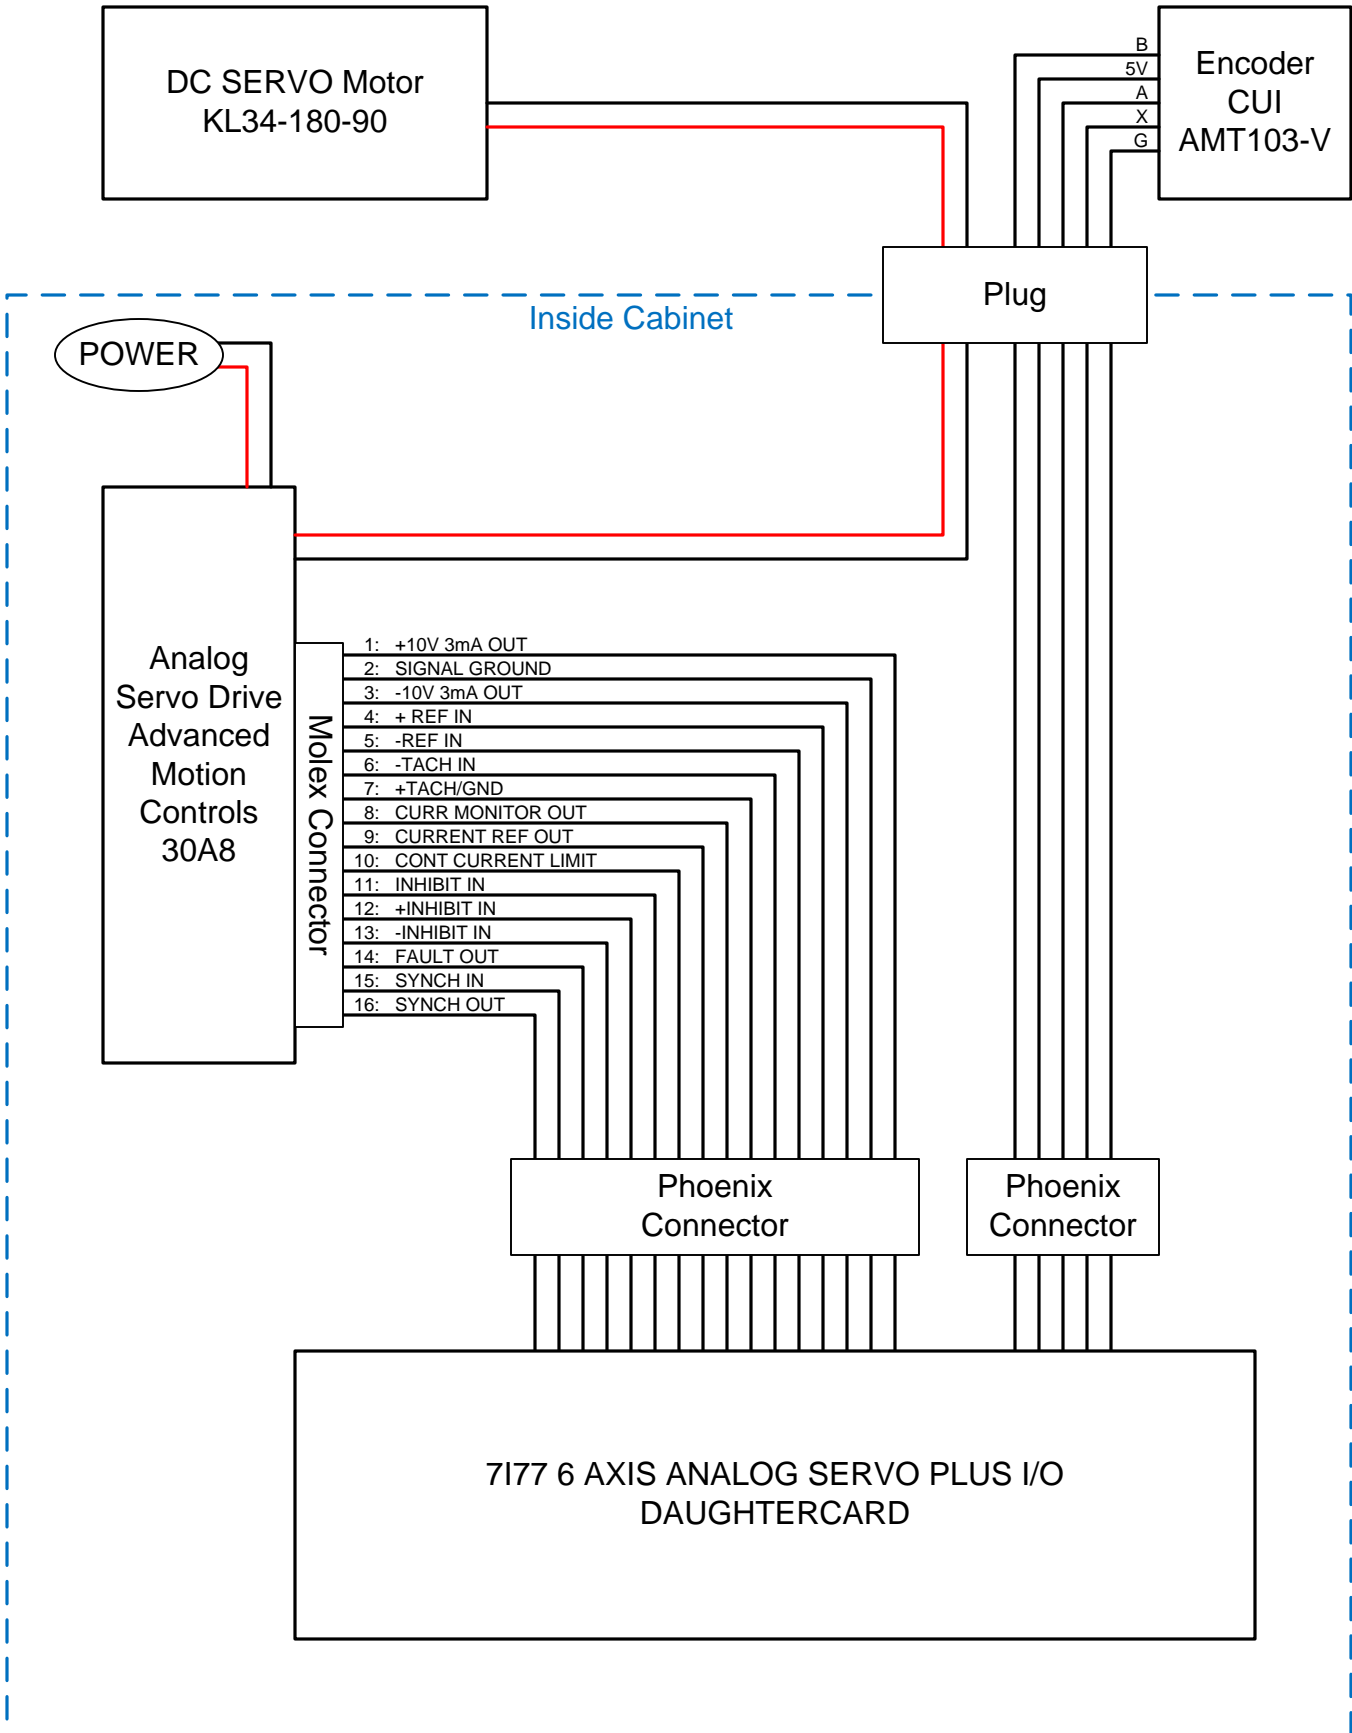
DC SERVO Motor
KL34-180-90

B
5V
A
X
G

Encoder
CUI
AMT103-V

Plug

Inside Cabinet

POWER

Analog
Servo Drive
Advanced
Motion
Controls
30A8

Molex Connector

1: +10V 3mA OUT
2: SIGNAL GROUND
3: -10V 3mA OUT
4: + REF IN
5: -REF IN
6: -TACH IN
7: +TACH/GND
8: CURR MONITOR OUT
9: CURRENT REF OUT
10: CONT CURRENT LIMIT
11: INHIBIT IN
12: +INHIBIT IN
13: -INHIBIT IN
14: FAULT OUT
15: SYNCH IN
16: SYNCH OUT

Phoenix
Connector

Phoenix
Connector

7I77 6 AXIS ANALOG SERVO PLUS I/O
DAUGHTERCARD